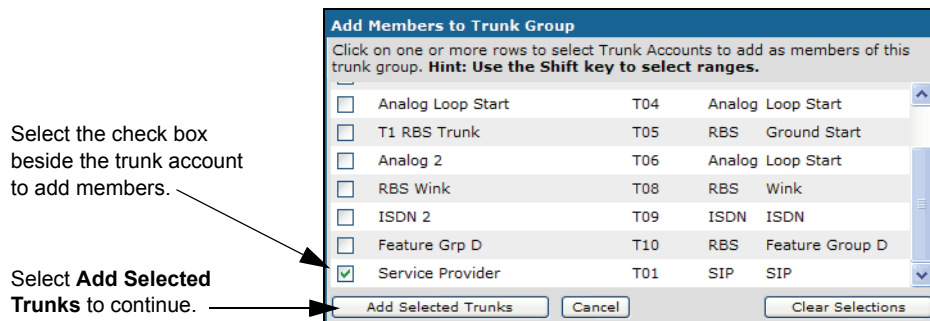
Select the check box beside the trunk account to add members.

Select **Add Selected Trunks** to continue.

Add Members to Trunk Group

Click on one or more rows to select Trunk Accounts to add as members of this trunk group. **Hint: Use the Shift key to select ranges.**

| | | | | |
|---|---|---|---|---|
| ☐ | Analog Loop Start | T04 | Analog | Loop Start |
| ☐ | T1 RBS Trunk | T05 | RBS | Ground Start |
| ☐ | Analog 2 | T06 | Analog | Loop Start |
| ☐ | RBS Wink | T08 | RBS | Wink |
| ☐ | ISDN 2 | T09 | ISDN | ISDN |
| ☐ | Feature Grp D | T10 | RBS | Feature Group D |
| ☑ | Service Provider | T01 | SIP | SIP |

Add Selected Trunks | Cancel | Clear Selections